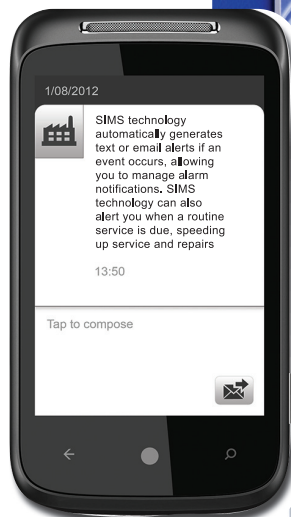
1/08/2012

SIMS technology automatically generates text or email alerts if an event occurs, allowing you to manage alarm notifications. SIMS technology can also alert you when a routine service is due, speeding up service and repairs

13:50

Tap to compose